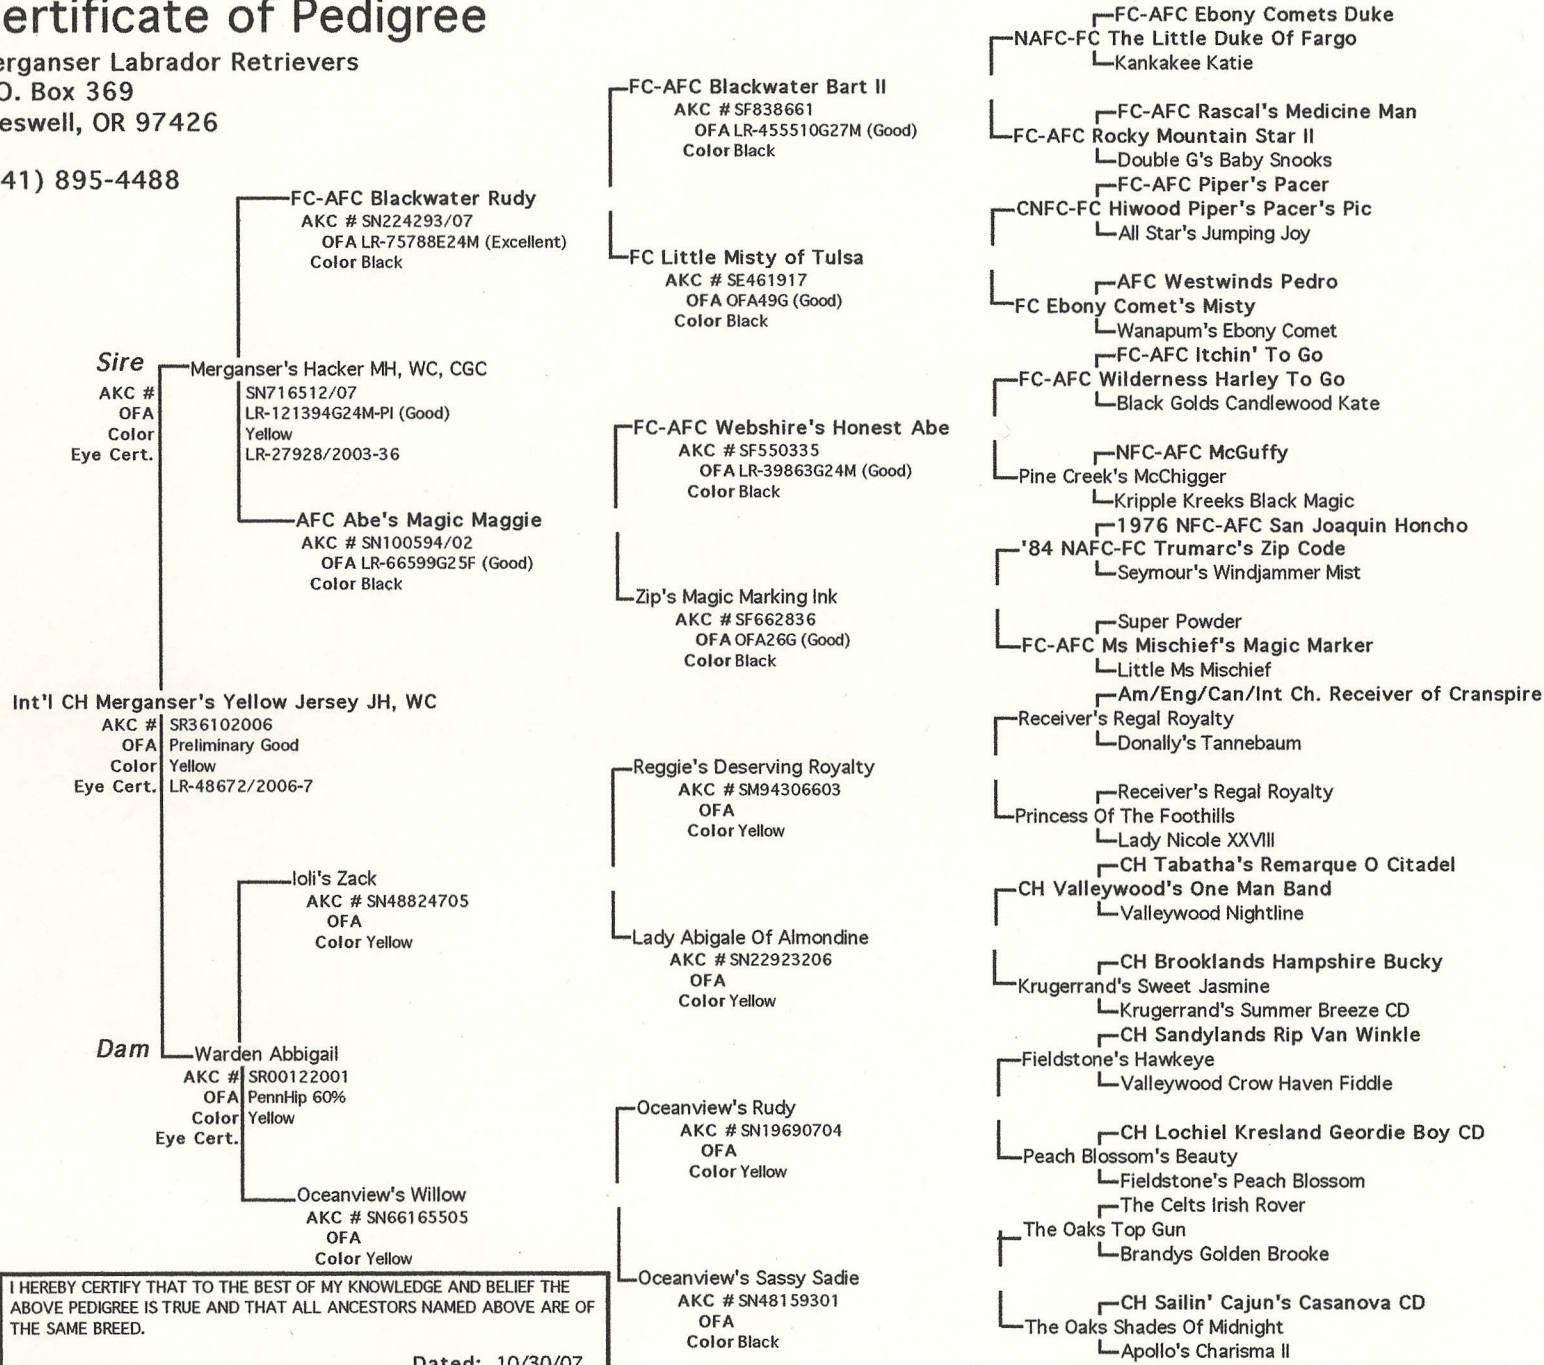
ertificate of Pedigree
erganser Labrador Retrievers
O. Box 369
eswell, OR 97426

41) 895-4488

FC-AFC Ebony Comets Duke
NAFC-FC The Little Duke Of Fargo
Kankakee Katie
FC-AFC Rascal's Medicine Man
FC-AFC Rocky Mountain Star II
Double G's Baby Snooks
FC-AFC Piper's Pacer
CNFC-FC Hiwood Piper's Pacer's Pic
All Star's Jumping Joy
AFC Westwinds Pedro
FC Ebony Comet's Misty
Wanapum's Ebony Comet
FC-AFC Itchin' To Go
FC-AFC Wilderness Harley To Go
Black Golds Candlewood Kate
NFC-AFC McGuffy
Pine Creek's McChigger
Kripple Kreeks Black Magic
1976 NFC-AFC San Joaquin Honcho
'84 NAFC-FC Trumarc's Zip Code
Seymour's Windjammer Mist
Super Powder
FC-AFC Ms Mischief's Magic Marker
Little Ms Mischief
Am/Eng/Can/Int Ch. Receiver of Cranspire
Receiver's Regal Royalty
Donally's Tannebaum
Receiver's Regal Royalty
Princess Of The Foothills
Lady Nicole XXVIII
CH Tabatha's Remarque O Citadel
CH Valleywood's One Man Band
Valleywood Nightline
CH Brooklands Hampshire Bucky
Krugerrand's Sweet Jasmine
Krugerrand's Summer Breeze CD
CH Sandylands Rip Van Winkle
Fieldstone's Hawkeye
Valleywood Crow Haven Fiddle
CH Lochiel Kresland Geordie Boy CD
Peach Blossom's Beauty
Fieldstone's Peach Blossom
The Celts Irish Rover
The Oaks Top Gun
Brandys Golden Brooke
CH Sailin' Cajun's Casanova CD
The Oaks Shades Of Midnight
Apollo's Charisma II

FC-AFC Blackwater Bart II
AKC # SF838661
OFA LR-455510G27M (Good)
Color Black

FC Little Misty of Tulsa
AKC # SE461917
OFA OFA49G (Good)
Color Black

FC-AFC Webshire's Honest Abe
AKC # SF550335
OFA LR-39863G24M (Good)
Color Black

Zip's Magic Marking Ink
AKC # SF662836
OFA OFA26G (Good)
Color Black

Reggie's Deserving Royalty
AKC # SM94306603
OFA
Color Yellow

Lady Abigale Of Almondine
AKC # SN22923206
OFA
Color Yellow

Oceanview's Rudy
AKC # SN19690704
OFA
Color Yellow

Oceanview's Sassy Sadie
AKC # SN48159301
OFA
Color Black

FC-AFC Blackwater Rudy
AKC # SN224293/07
OFA LR-75788E24M (Excellent)
Color Black

Sire
Merganser's Hacker MH, WC, CGC
AKC # SN716512/07
OFA LR-121394G24M-PI (Good)
Color Yellow
Eye Cert. LR-27928/2003-36

AFC Abe's Magic Maggie
AKC # SN100594/02
OFA LR-66599G25F (Good)
Color Black

Int'l CH Merganser's Yellow Jersey JH, WC
AKC # SR36102006
OFA Preliminary Good
Color Yellow
Eye Cert. LR-48672/2006-7

Ioli's Zack
AKC # SN48824705
OFA
Color Yellow

Dam
Warden Abbigail
AKC # SR00122001
OFA PennHip 60%
Color Yellow
Eye Cert.

Oceanview's Willow
AKC # SN66165505
OFA
Color Yellow

I HEREBY CERTIFY THAT TO THE BEST OF MY KNOWLEDGE AND BELIEF THE ABOVE PEDIGREE IS TRUE AND THAT ALL ANCESTORS NAMED ABOVE ARE OF THE SAME BREED.

Dated: 10/30/07